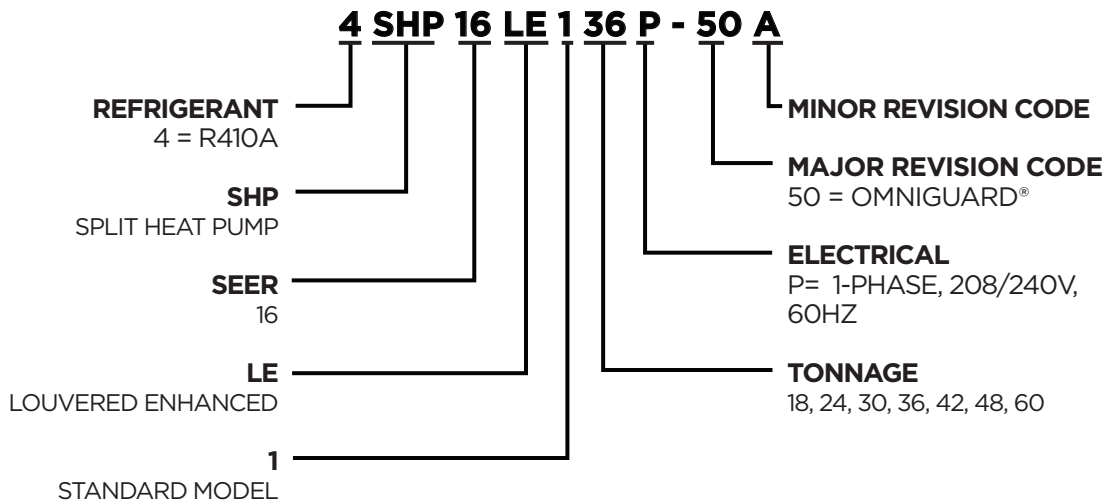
4 SHP 16 LE 1 36 P - 50 A

REFRIGERANT
4 = R410A

SHP
SPLIT HEAT PUMP

SEER
16

LE
LOUVERED ENHANCED

1
STANDARD MODEL

MINOR REVISION CODE

MAJOR REVISION CODE
50 = OMNIGUARD®

ELECTRICAL
P= 1-PHASE, 208/240V, 60HZ

TONNAGE
18, 24, 30, 36, 42, 48, 60